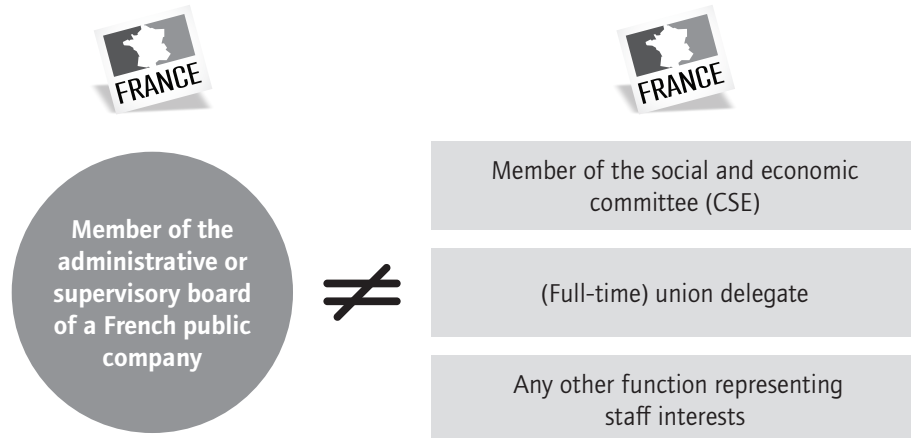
FRANCE

FRANCE

Member of the administrative or supervisory board of a French public company

$\neq$

Member of the social and economic committee (CSE)

(Full-time) union delegate

Any other function representing staff interests